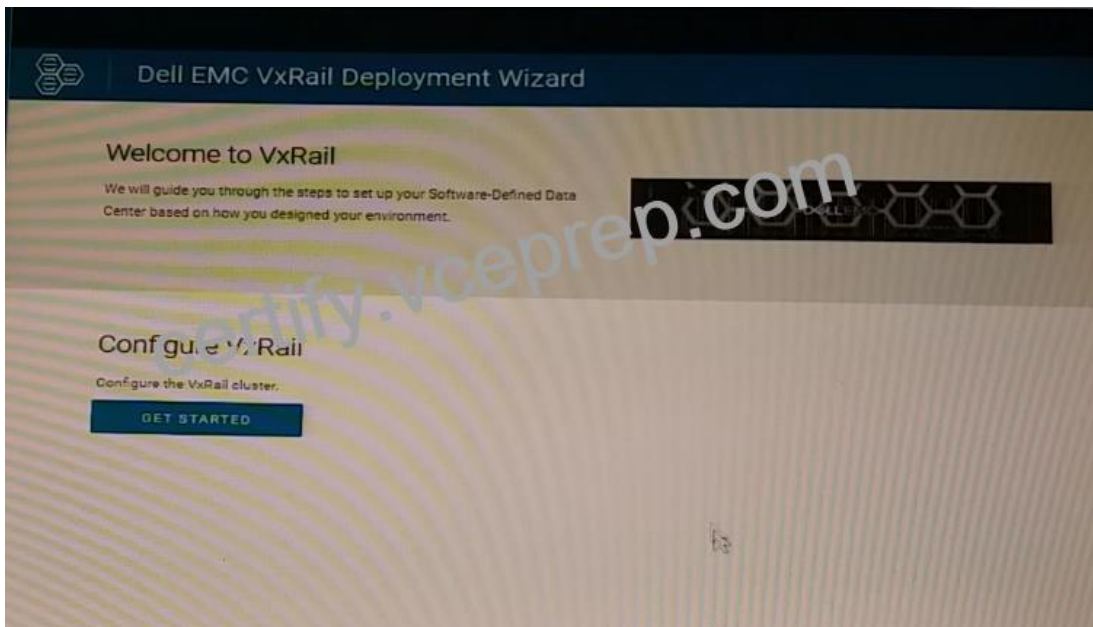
Dell EMC VxRail Deployment Wizard

Welcome to VxRail

We will guide you through the steps to set up your Software-Defined Data Center based on how you designed your environment.

DELL EMC

certify.vceprep.com

Configure VxRail

Configure the VxRail cluster.

GET STARTED